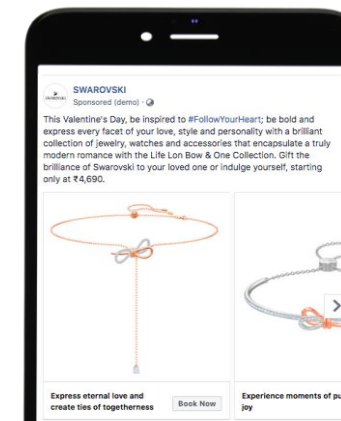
SWAROVSKI
Sponsored (demo) ·

This Valentine's Day, be inspired to #FollowYourHeart; be bold and express every facet of your love, style and personality with a brilliant collection of jewelry, watches and accessories that encapsulate a truly modern romance with the Life Lon Bow & One Collection. Gift the brilliance of Swarovski to your loved one or indulge yourself, starting only at ₹4,690.

Express eternal love and create ties of togetherness

Book Now

Experience moments of pu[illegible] joy